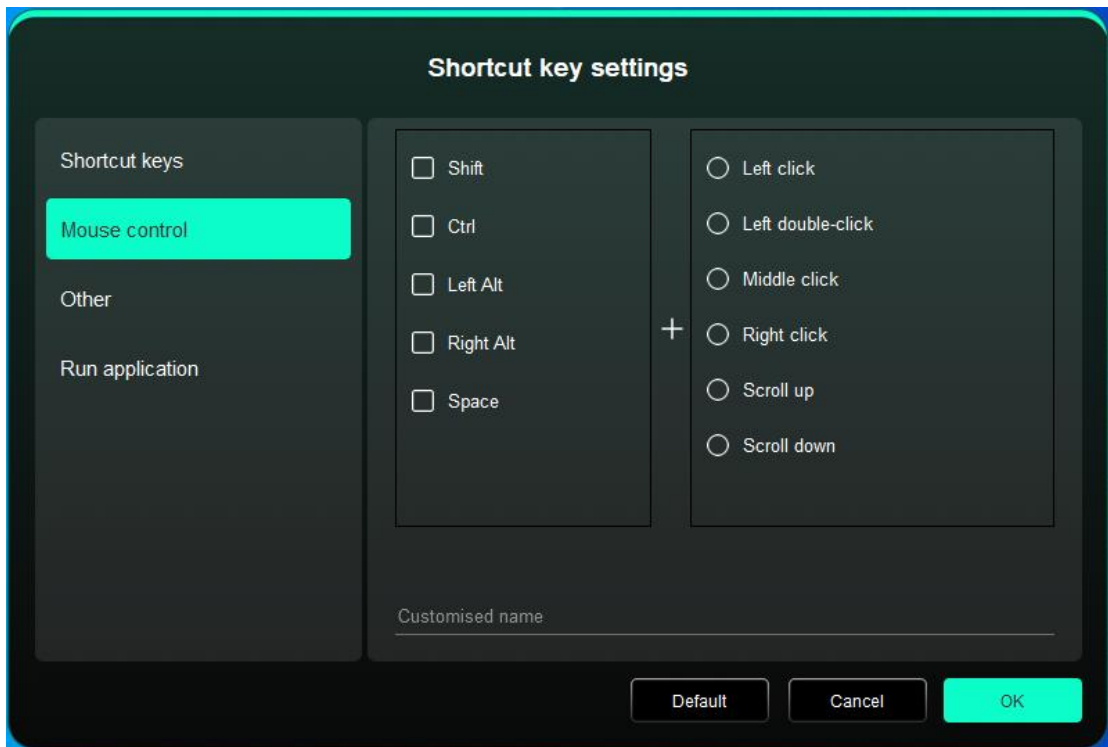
Shortcut key settings

Shortcut keys

Mouse control

Other

Run application

Shift

Ctrl

Left Alt

Right Alt

Space

+

Left click

Left double-click

Middle click

Right click

Scroll up

Scroll down

Customised name

Default

Cancel

OK